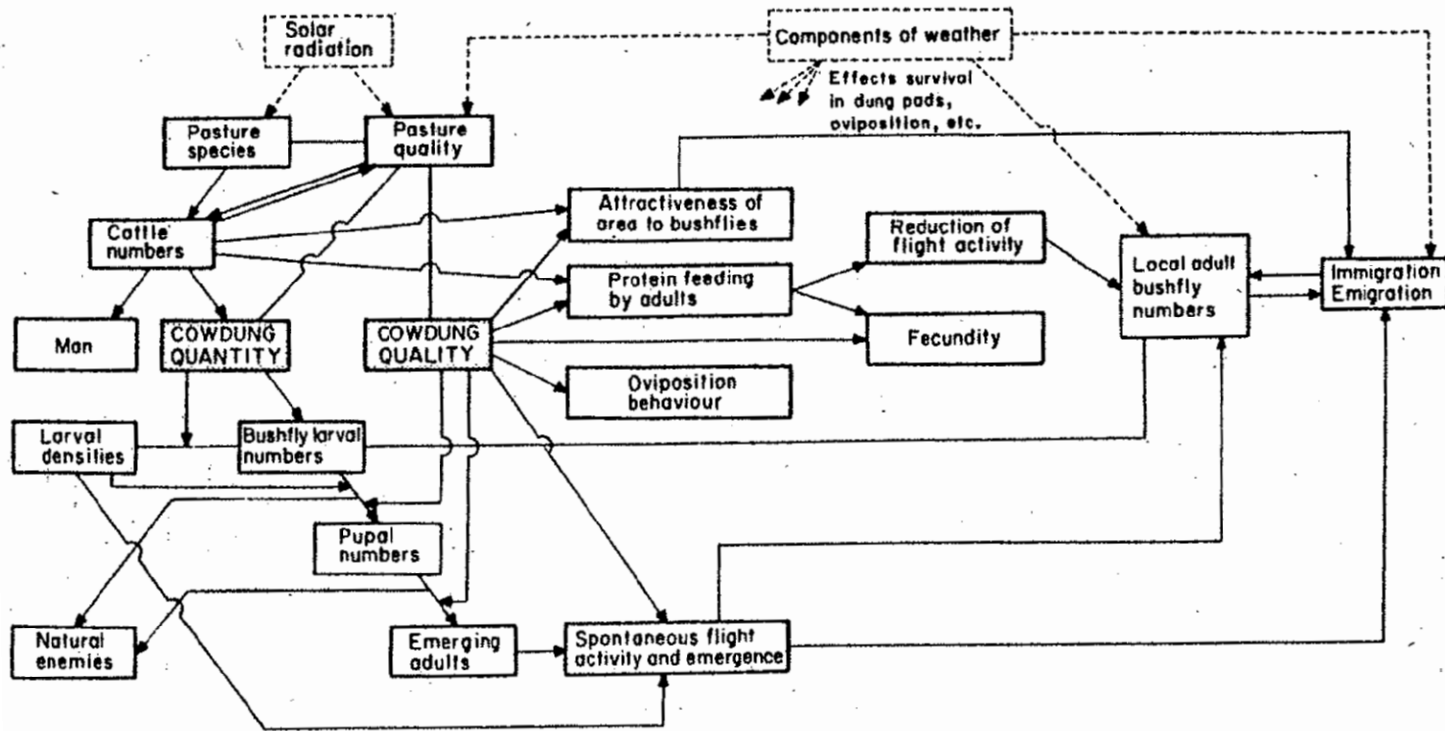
Solar radiation

Components of weather

Effects survival in dung pads, oviposition, etc.

Pasture species

Pasture quality

Attractiveness of area to bushflies

Cattle numbers

Reduction of flight activity

Protein feeding by adults

Local adult bushfly numbers

Immigration Emigration

Man

COWDUNG QUANTITY

COWDUNG QUALITY

Fecundity

Oviposition behaviour

Larval densities

Bushfly larval numbers

Pupal numbers

Natural enemies

Emerging adults

Spontaneous flight activity and emergence